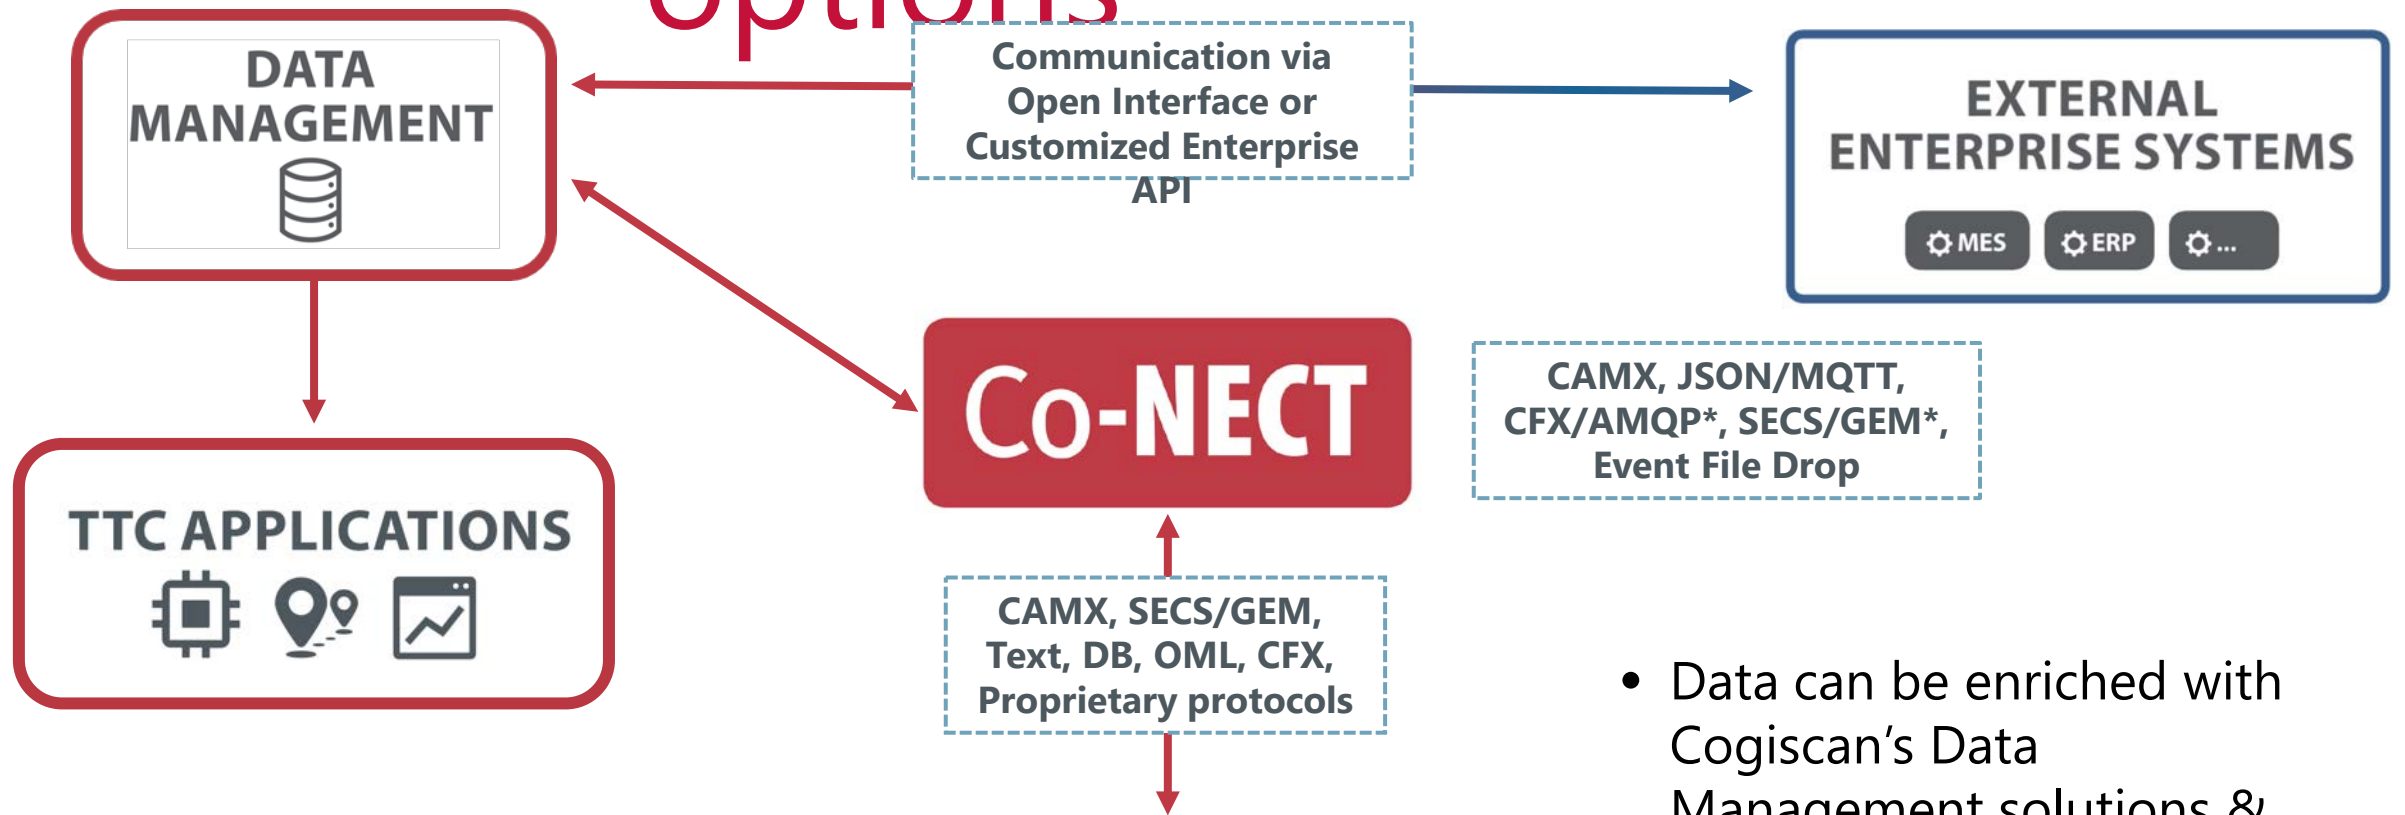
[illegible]

DATA MANAGEMENT

Communication via Open Interface or Customized Enterprise API

EXTERNAL ENTERPRISE SYSTEMS

MES

ERP

...

Co-NECT

CAMX, JSON/MQTT, CFX/AMQP*, SECS/GEM*, Event File Drop

TTC APPLICATIONS

CAMX, SECS/GEM, Text, DB, OML, CFX, Proprietary protocols

• Data can be enriched with Cogiscan's Data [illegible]